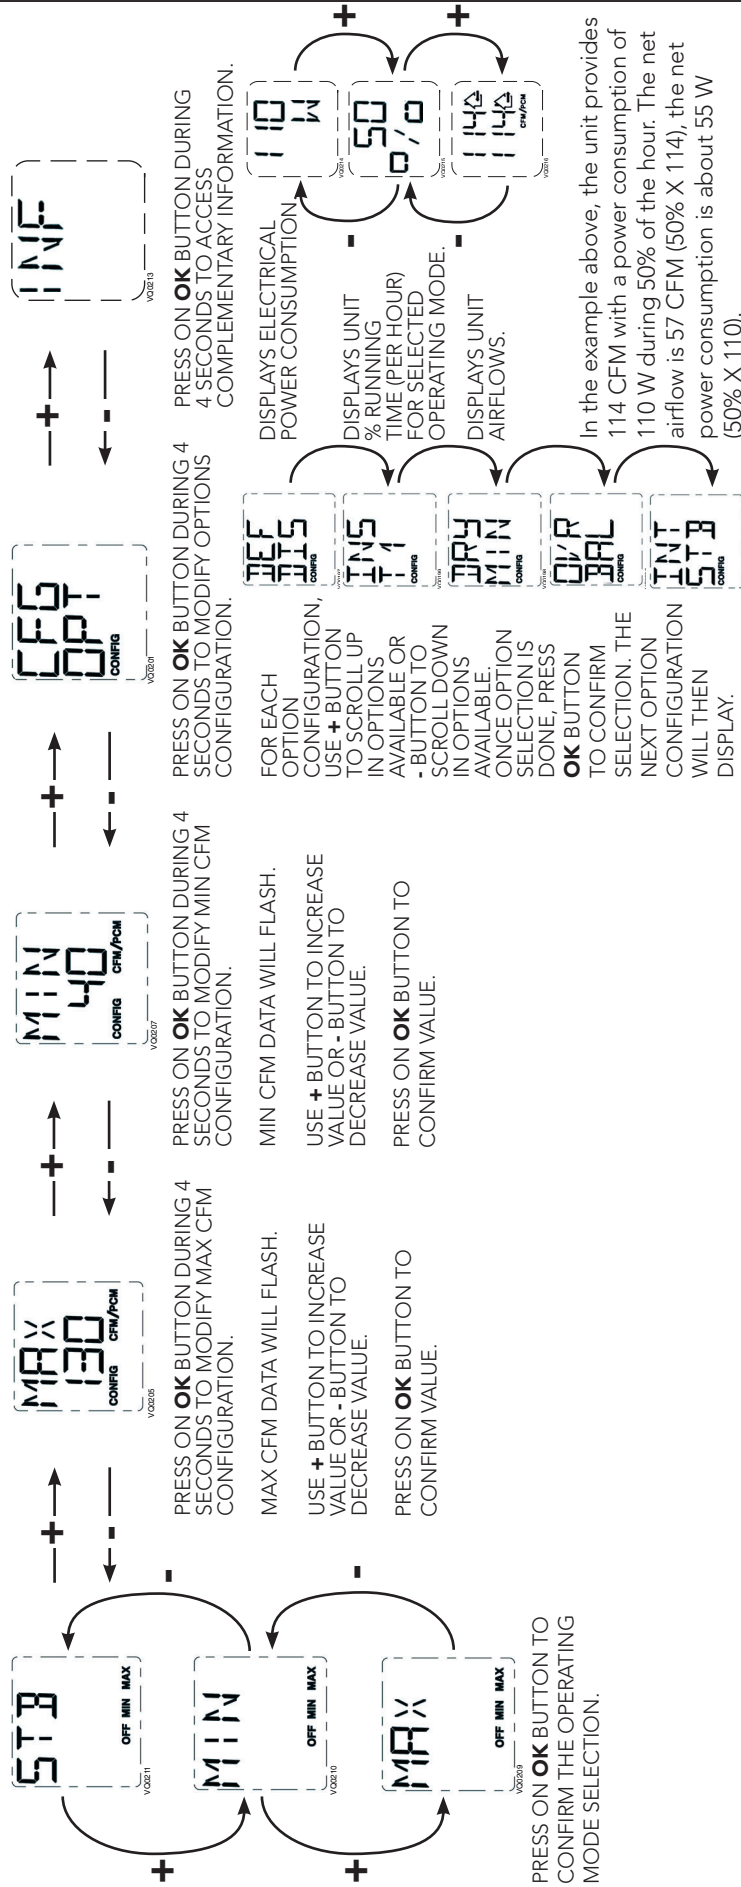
STB
OFF MIN MAX
VO0211

MIN
OFF MIN MAX
VO0210

MAX
OFF MIN MAX
VO0209

+
-
+
-

PRESS ON **OK** BUTTON TO CONFIRM THE OPERATING MODE SELECTION.

+
-

MAX
130
CONFIG CFM/PCM
VO0205

PRESS ON **OK** BUTTON DURING 4 SECONDS TO MODIFY MAX CFM CONFIGURATION.

MAX CFM DATA WILL FLASH.

USE **+** BUTTON TO INCREASE VALUE OR **-** BUTTON TO DECREASE VALUE.

PRESS ON **OK** BUTTON TO CONFIRM VALUE.

+
-

MIN
40
CONFIG CFM/PCM
VO0207

PRESS ON **OK** BUTTON DURING 4 SECONDS TO MODIFY MIN CFM CONFIGURATION.

MIN CFM DATA WILL FLASH.

USE **+** BUTTON TO INCREASE VALUE OR **-** BUTTON TO DECREASE VALUE.

PRESS ON **OK** BUTTON TO CONFIRM VALUE.

+
-

CFG
OPT-
CONFIG
VO0201

PRESS ON **OK** BUTTON DURING 4 SECONDS TO MODIFY OPTIONS CONFIGURATION.

FOR EACH OPTION CONFIGURATION, USE **+** BUTTON TO SCROLL UP IN OPTIONS AVAILABLE OR **-** BUTTON TO SCROLL DOWN IN OPTIONS AVAILABLE. ONCE OPTION SELECTION IS DONE, PRESS **OK** BUTTON TO CONFIRM SELECTION. THE NEXT OPTION CONFIGURATION WILL THEN DISPLAY.

DEF
ATIS
CONFIG

TNS
T 1
CONFIG

DRY
MIN
CONFIG

OVR
BAL
CONFIG

INT
STB
CONFIG

+
-

INF
VO0213

PRESS ON **OK** BUTTON DURING 4 SECONDS TO ACCESS COMPLEMENTARY INFORMATION.

DISPLAYS ELECTRICAL POWER CONSUMPTION.

110
W
VO0216

DISPLAYS UNIT % RUNNING TIME (PER HOUR) FOR SELECTED OPERATING MODE.

50
o/o
VO0216

DISPLAYS UNIT AIRFLOWS.

114
114
CFM/PCM
VO0216

+
-
+
-

In the example above, the unit provides 114 CFM with a power consumption of 110 W during 50% of the hour. The net airflow is 57 CFM (50% X 114), the net power consumption is about 55 W (50% X 110).